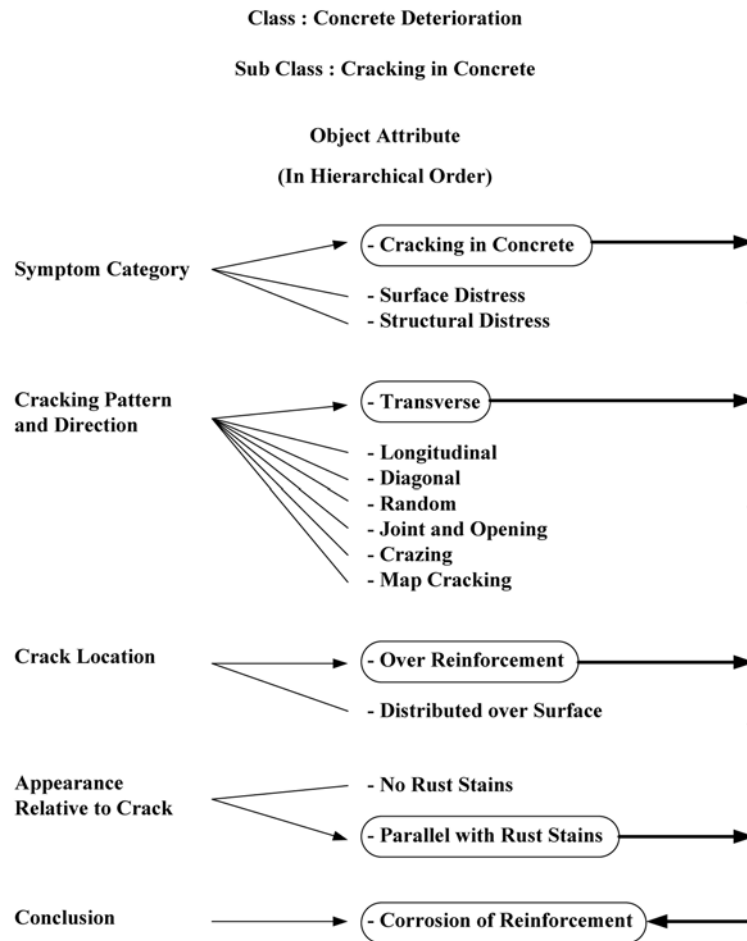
Class : Concrete Deterioration

Sub Class : Cracking in Concrete

Object Attribute

(In Hierarchical Order)

Symptom Category

- Cracking in Concrete
- Surface Distress
- Structural Distress

Cracking Pattern and Direction

- Transverse
- Longitudinal
- Diagonal
- Random
- Joint and Opening
- Crazing
- Map Cracking

Crack Location

- Over Reinforcement
- Distributed over Surface

Appearance Relative to Crack

- No Rust Stains
- Parallel with Rust Stains

Conclusion

- Corrosion of Reinforcement